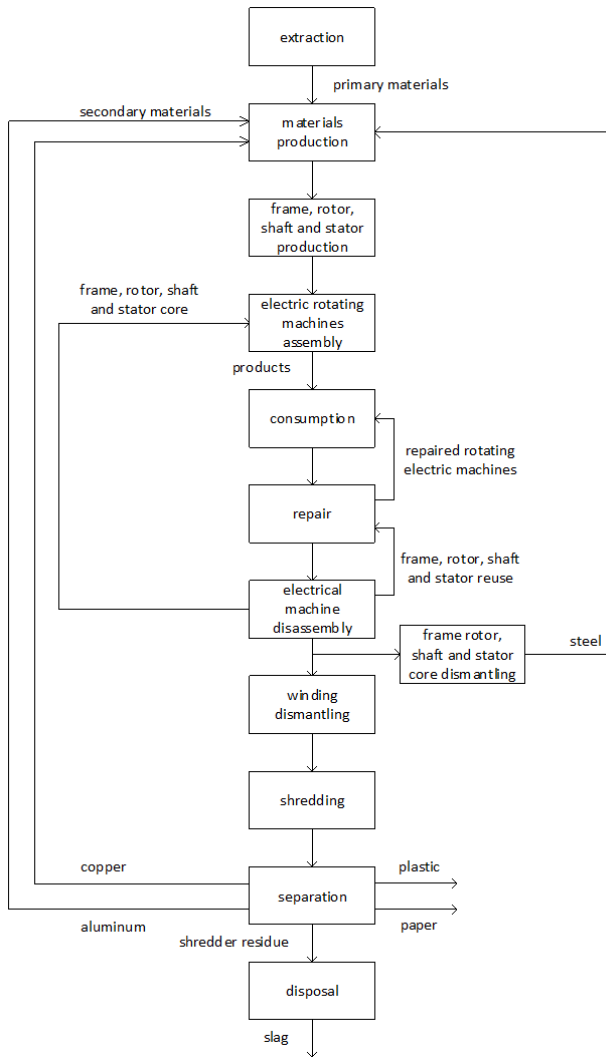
extraction

primary materials

secondary materials

materials production

frame, rotor, shaft and stator production

frame, rotor, shaft and stator core

electric rotating machines assembly

products

consumption

repaired rotating electric machines

repair

frame, rotor, shaft and stator reuse

electrical machine disassembly

frame rotor, shaft and stator core dismantling

steel

winding dismantling

shredding

copper

separation

plastic

aluminum

paper

shredder residue

disposal

slag